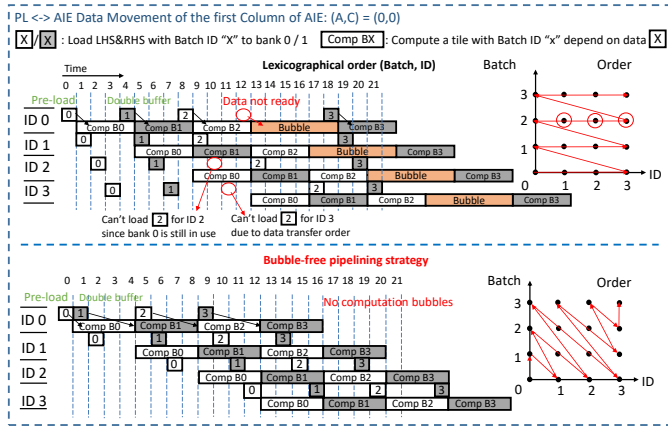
PL <-> AIE Data Movement of the first Column of AIE: (A,C) = (0,0)

X / X : Load LHS&RHS with Batch ID "X" to bank 0 / 1   Comp BX : Compute a tile with Batch ID "x" depend on data X

Time

Lexicographical order (Batch, ID)

Batch   Order

0 1 2 3 4 5 6 7 8 9 10 11 12 13 14 15 16 17 18 19 20 21

Pre-load   Double buffer   Data not ready

ID 0   0   1   2   3   Comp B0   Comp B1   Comp B2   Bubble   Comp B3

ID 1   0   1   2   Comp B0   Comp B1   Comp B2   Bubble   Comp B3

ID 2   0   1   2   3   Comp B0   Comp B1   Comp B2   Bubble   Comp B3

ID 3   0   1   2   3   Comp B0   Comp B1   Comp B2   Bubble   Comp B3

Can't load 2 for ID 2 since bank 0 is still in use

Can't load 2 for ID 3 due to data transfer order

3
2
1
0   1   2   3   ID

Bubble-free pipelining strategy

0 1 2 3 4 5 6 7 8 9 10 11 12 13 14 15 16 17 18 19 20 21

Pre-load   Double buffer   No computation bubbles

ID 0   0   1   2   3   Comp B0   Comp B1   Comp B2   Comp B3

ID 1   0   1   2   3   Comp B0   Comp B1   Comp B2   Comp B3

ID 2   0   1   2   3   Comp B0   Comp B1   Comp B2   Comp B3

ID 3   0   1   2   3   Comp B0   Comp B1   Comp B2   Comp B3

Batch   Order

3
2
1
0   1   2   3   ID